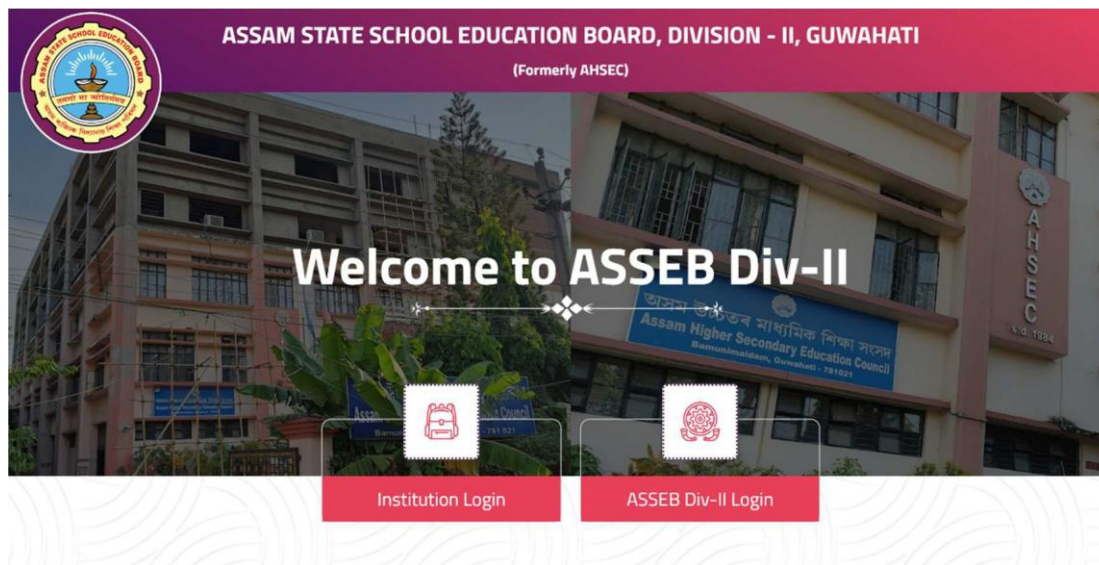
ASSAM STATE SCHOOL EDUCATION BOARD

ASSAM STATE SCHOOL EDUCATION BOARD, DIVISION - II, GUWAHATI

(Formerly AHSEC)

AHSEC

Welcome to ASSEB Div-II

অসম উচ্চতৰ মাধ্যমিক শিক্ষা সংসদ
Assam Higher Secondary Education Council
Bamunimaidan, Guwahati - 781021

Institution Login

ASSEB Div-II Login